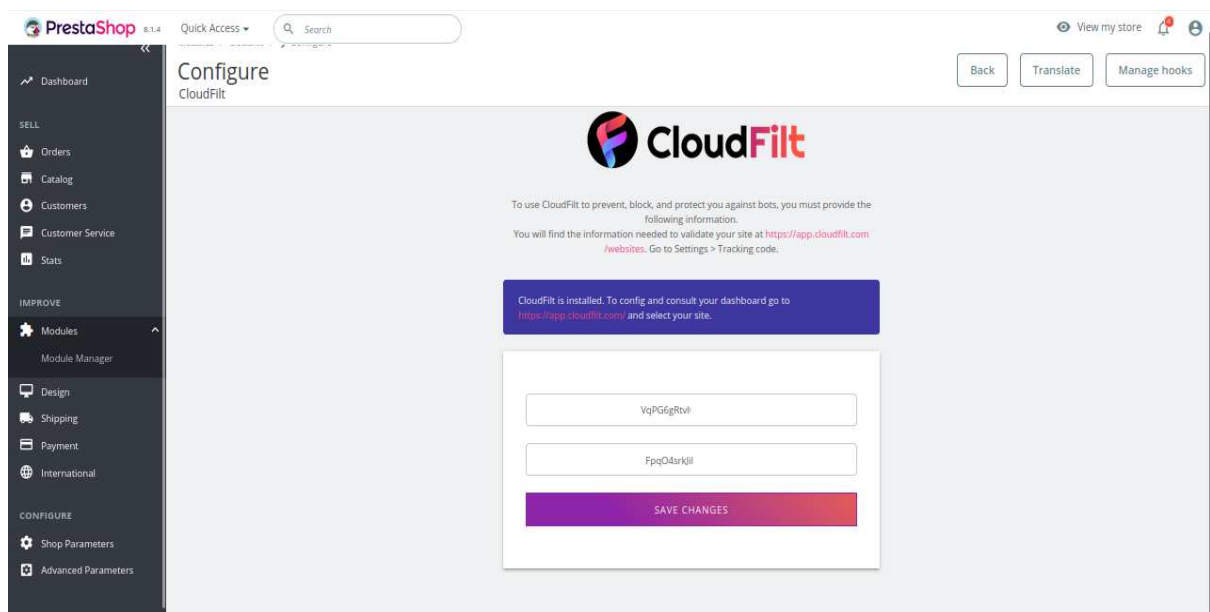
PrestaShop 8.1.4 Quick Access ▾ Search

View my store

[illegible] / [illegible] / Configure

Configure
CloudFilt

Back Translate Manage hooks

Dashboard

SELL

Orders

Catalog

Customers

Customer Service

Stats

IMPROVE

Modules

Module Manager

Design

Shipping

Payment

International

CONFIGURE

Shop Parameters

Advanced Parameters

CloudFilt

To use CloudFilt to prevent, block, and protect you against bots, you must provide the following information.
You will find the information needed to validate your site at https://app.cloudfilt.com/websites. Go to Settings > Tracking code.

CloudFilt is installed. To config and consult your dashboard go to https://app.cloudfilt.com/ and select your site.

VqPG6gRtv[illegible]

FpqO4srkJil

SAVE CHANGES